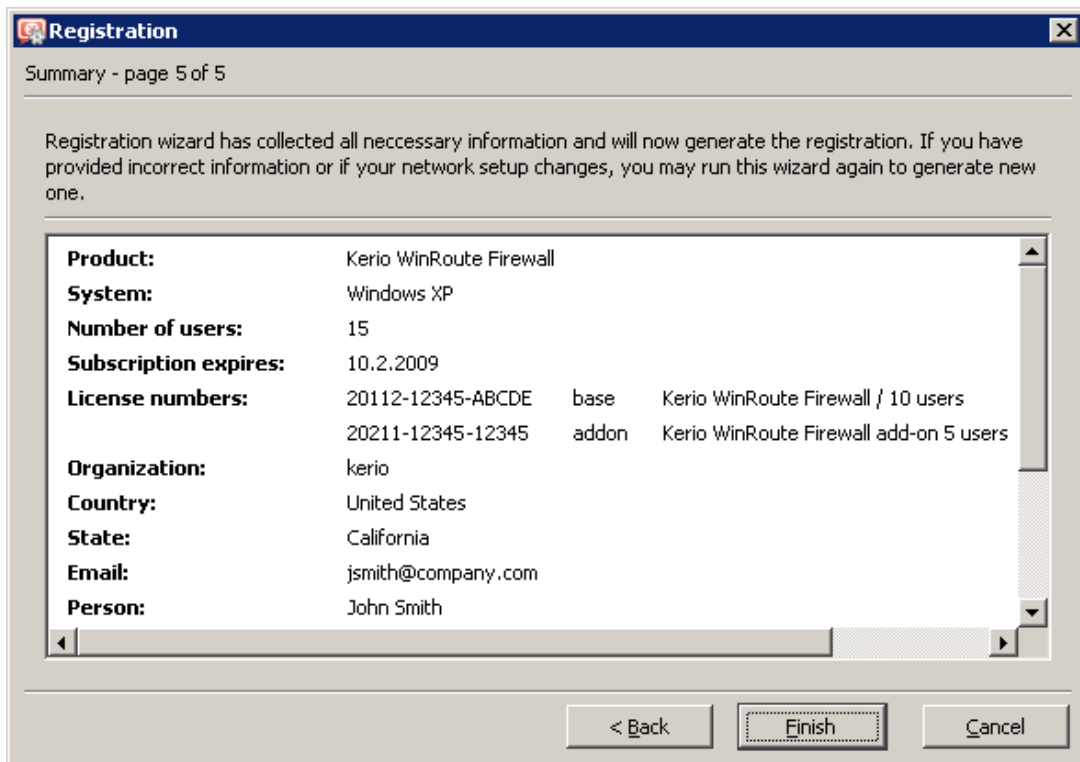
Registration

Summary - page 5 of 5

Registration wizard has collected all neccessary information and will now generate the registration. If you have provided incorrect information or if your network setup changes, you may run this wizard again to generate new one.

| | | | |
|---|---|---|---|
| **Product:** | Kerio WinRoute Firewall | | |
| **System:** | Windows XP | | |
| **Number of users:** | 15 | | |
| **Subscription expires:** | 10.2.2009 | | |
| **License numbers:** | 20112-12345-ABCDE | base | Kerio WinRoute Firewall / 10 users |
| | 20211-12345-12345 | addon | Kerio WinRoute Firewall add-on 5 users |
| **Organization:** | kerio | | |
| **Country:** | United States | | |
| **State:** | California | | |
| **Email:** | jsmith@company.com | | |
| **Person:** | John Smith | | |

< Back Finish Cancel